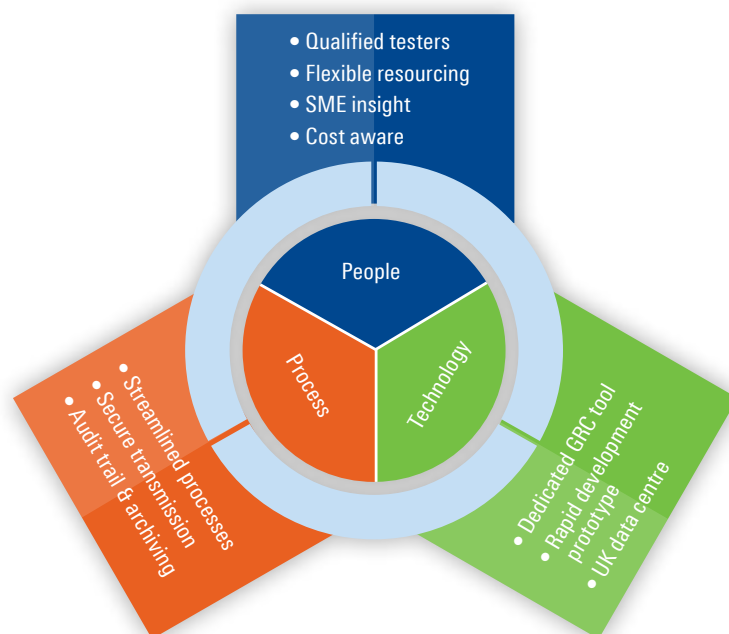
• Qualified testers
• Flexible resourcing
• SME insight
• Cost aware

People

Process

Technology

• Streamlined processes
• Secure transmission
• Audit trail & archiving

• Dedicated GRC tool
• Rapid development prototype
• UK data centre